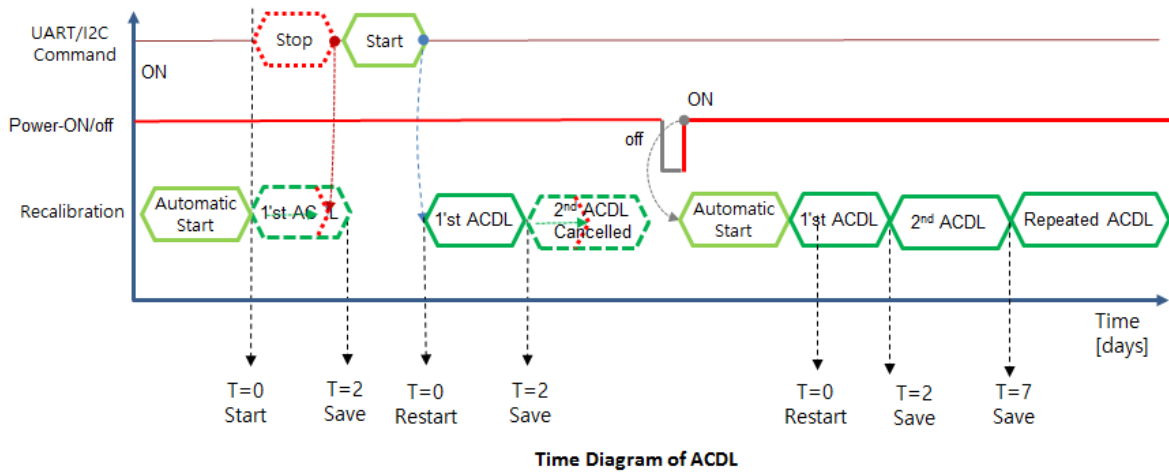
UART/I2C Command

ON

Stop

Start

Power-ON/off

ON

off

Recalibration

Automatic Start

1'st AC L

1'st ACDL

2$^{nd}$ ACDL Cancelled

Automatic Start

1'st ACDL

2$^{nd}$ ACDL

Repeated ACDL

Time [days]

T=0 Start

T=2 Save

T=0 Restart

T=2 Save

T=0 Restart

T=2 Save

T=7 Save

Time Diagram of ACDL